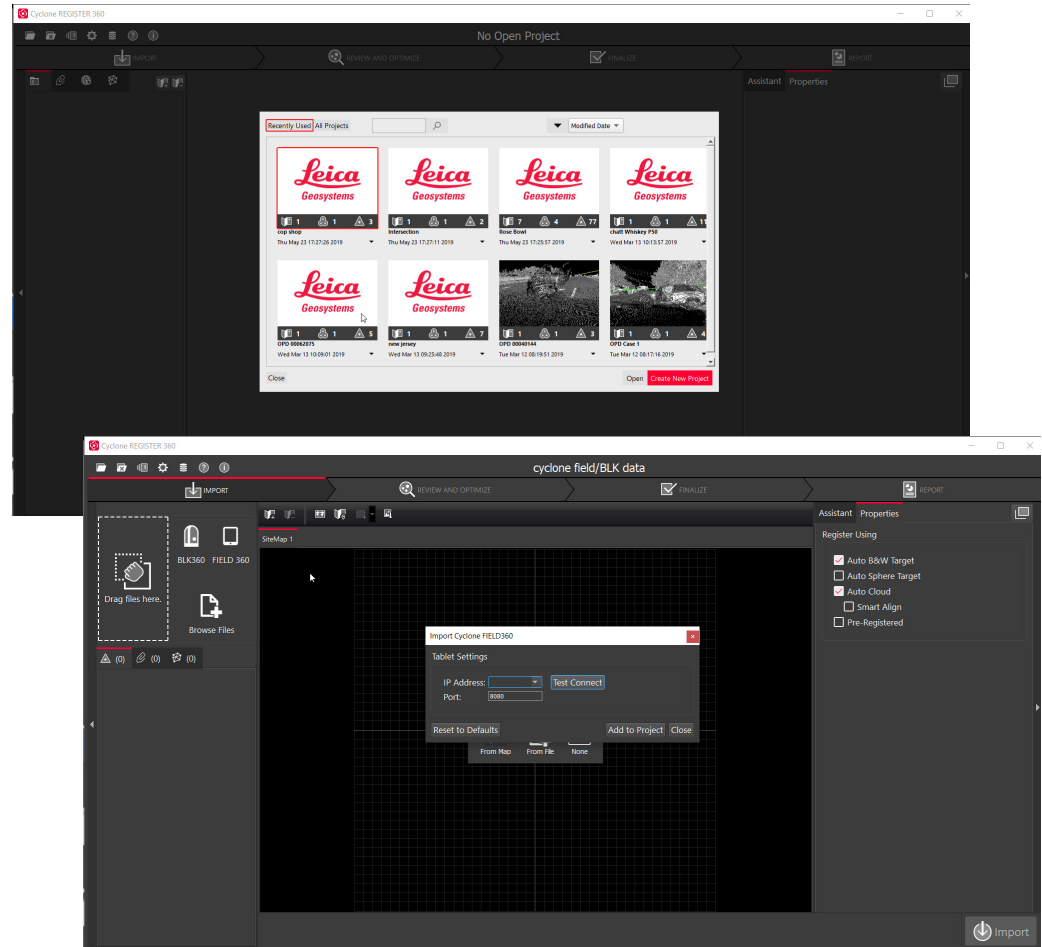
Cyclone REGISTER 360

No Open Project

IMPORT

REVIEW AND OPTIMIZE

FINALIZE

REPORT

Assistant Properties

Recently Used All Projects

Modified Date

Leica Geosystems

1 1 3
cop shop
Thu May 23 17:27:26 2019

Leica Geosystems

1 1 2
Intersection
Thu May 23 17:27:11 2019

Leica Geosystems

7 4 77
Rose Bowl
Thu May 23 17:25:57 2019

Leica Geosystems

1 1 11
chaft Whiskey P50
Wed Mar 13 10:13:57 2019

Leica Geosystems

1 1 5
OPD 00062075
Wed Mar 13 10:09:01 2019

Leica Geosystems

1 1 7
new jersey
Wed Mar 13 09:25:48 2019

1 1 3
OPD 00040144
Tue Mar 12 08:19:51 2019

1 1 4
OPD Case 1
Tue Mar 12 08:17:16 2019

Close

Open Create New Project

Cyclone REGISTER 360

cyclone field/BLK data

IMPORT

REVIEW AND OPTIMIZE

FINALIZE

REPORT

Drag files here.

BLK360 FIELD 360

Browse Files

(0) (0) (0)

SiteMap 1

Assistant Properties

Register Using

Auto B&W Target
Auto Sphere Target
Auto Cloud
Smart Align
Pre-Registered

Import Cyclone FIELD360

Tablet Settings

IP Address:
Test Connect
Port: 8080

Reset to Defaults

Add to Project Close

From Map From File None

Import